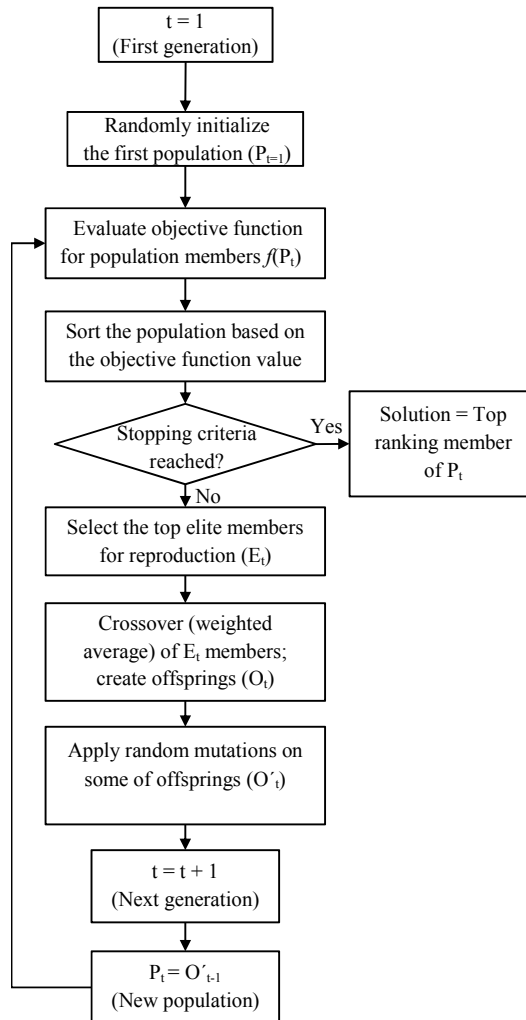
t = 1
(First generation)

Randomly initialize the first population ($P_{t=1}$)

Evaluate objective function for population members $f(P_t)$

Sort the population based on the objective function value

Stopping criteria reached?

Yes

Solution = Top ranking member of $P_t$

No

Select the top elite members for reproduction ($E_t$)

Crossover (weighted average) of $E_t$ members; create offsprings ($O_t$)

Apply random mutations on some of offsprings ($O'_t$)

t = t + 1
(Next generation)

$P_t = O'_{t-1}$
(New population)